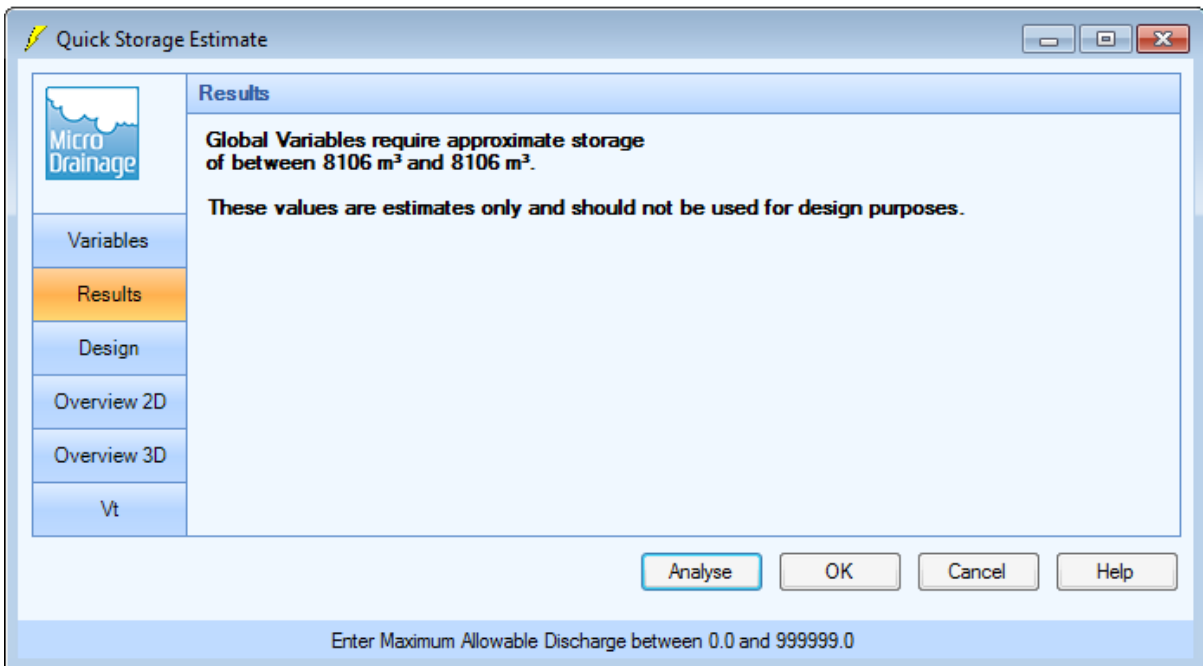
Quick Storage Estimate

Micro Drainage

Results

Global Variables require approximate storage of between 8106 m³ and 8106 m³.

These values are estimates only and should not be used for design purposes.

Variables

Results

Design

Overview 2D

Overview 3D

Vt

Analyse

OK

Cancel

Help

Enter Maximum Allowable Discharge between 0.0 and 999999.0